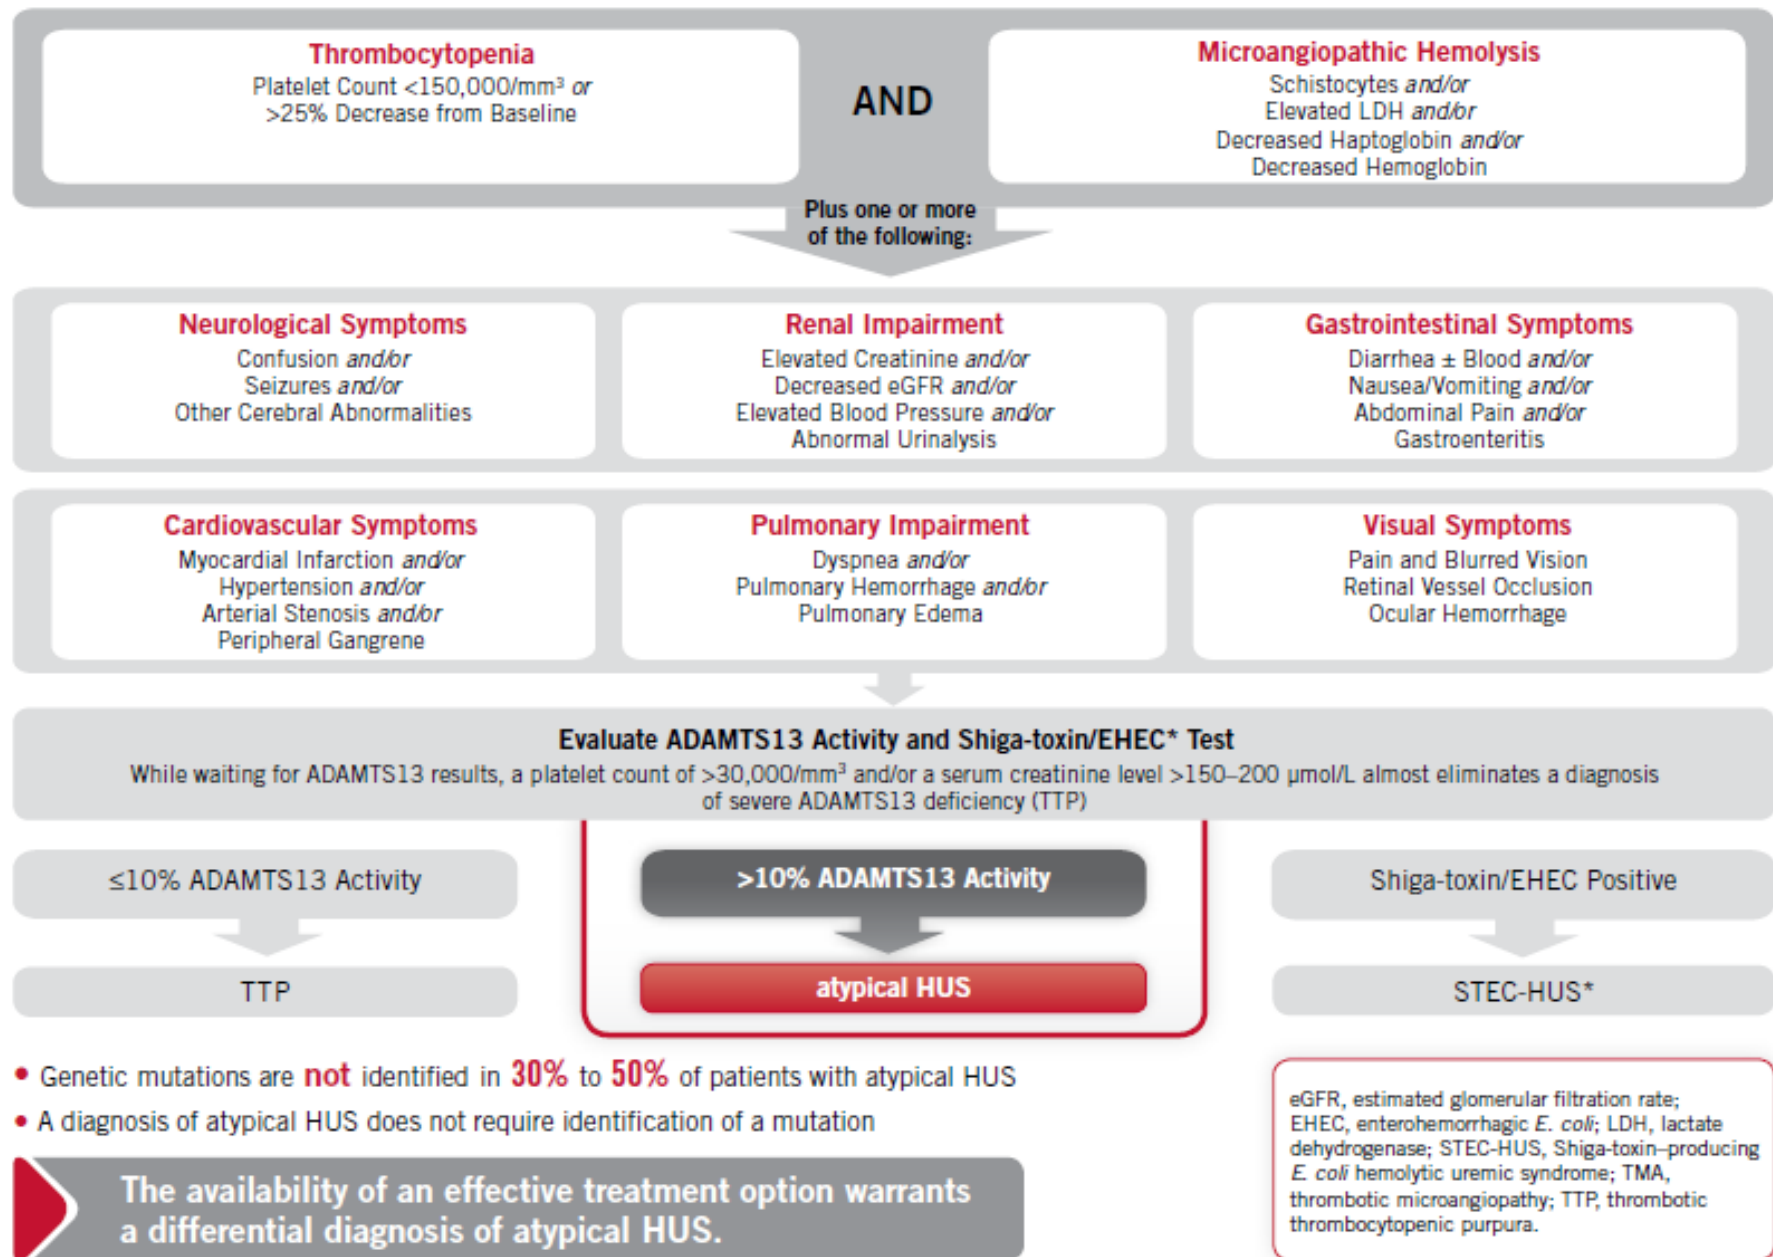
Thrombocytopenia
Platelet Count <150,000/mm³ *or*
>25% Decrease from Baseline

AND

Microangiopathic Hemolysis
Schistocytes *and/or*
Elevated LDH *and/or*
Decreased Haptoglobin *and/or*
Decreased Hemoglobin

Plus one or more of the following:

Neurological Symptoms
Confusion *and/or*
Seizures *and/or*
Other Cerebral Abnormalities

Renal Impairment
Elevated Creatinine *and/or*
Decreased eGFR *and/or*
Elevated Blood Pressure *and/or*
Abnormal Urinalysis

Gastrointestinal Symptoms
Diarrhea ± Blood *and/or*
Nausea/Vomiting *and/or*
Abdominal Pain *and/or*
Gastroenteritis

Cardiovascular Symptoms
Myocardial Infarction *and/or*
Hypertension *and/or*
Arterial Stenosis *and/or*
Peripheral Gangrene

Pulmonary Impairment
Dyspnea *and/or*
Pulmonary Hemorrhage *and/or*
Pulmonary Edema

Visual Symptoms
Pain and Blurred Vision
Retinal Vessel Occlusion
Ocular Hemorrhage

Evaluate ADAMTS13 Activity and Shiga-toxin/EHEC* Test
While waiting for ADAMTS13 results, a platelet count of >30,000/mm³ and/or a serum creatinine level >150–200 μmol/L almost eliminates a diagnosis of severe ADAMTS13 deficiency (TTP)

≤10% ADAMTS13 Activity

TTP

>10% ADAMTS13 Activity

atypical HUS

Shiga-toxin/EHEC Positive

STEC-HUS*

• Genetic mutations are not identified in 30% to 50% of patients with atypical HUS
• A diagnosis of atypical HUS does not require identification of a mutation

The availability of an effective treatment option warrants a differential diagnosis of atypical HUS.

eGFR, estimated glomerular filtration rate; EHEC, enterohemorrhagic *E. coli*; LDH, lactate dehydrogenase; STEC-HUS, Shiga-toxin–producing *E. coli* hemolytic uremic syndrome; TMA, thrombotic microangiopathy; TTP, thrombotic thrombocytopenic purpura.